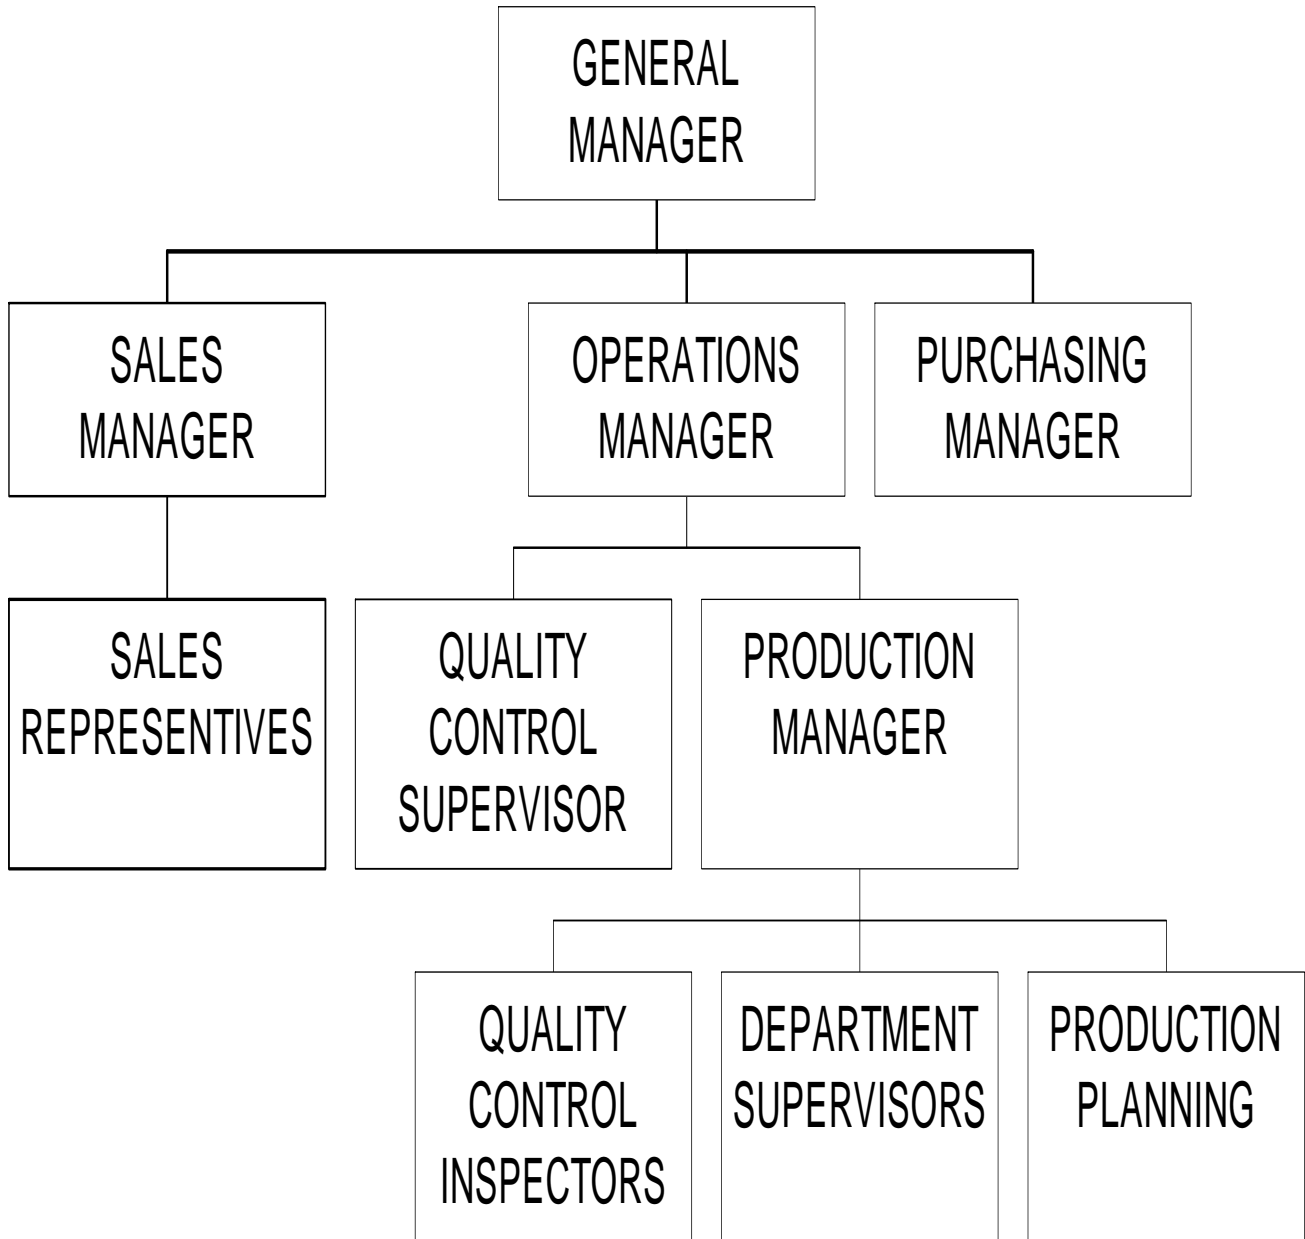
GENERAL MANAGER

SALES MANAGER

OPERATIONS MANAGER

PURCHASING MANAGER

SALES REPRESENTIVES

QUALITY CONTROL SUPERVISOR

PRODUCTION MANAGER

QUALITY CONTROL INSPECTORS

DEPARTMENT SUPERVISORS

PRODUCTION PLANNING